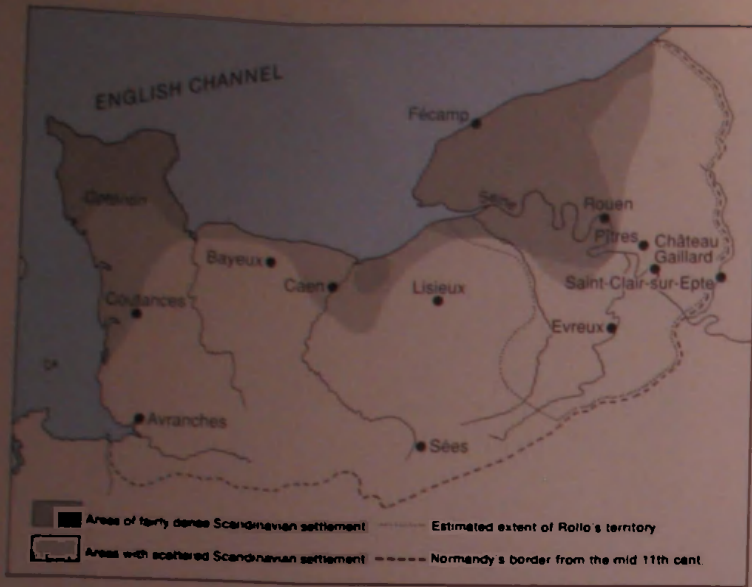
ENGLISH CHANNEL

Fécamp

Cotentin

Seine

Rouen

Pîtres

Château Gaillard

Saint-Clair-sur-Epte

Bayeux

Caen

Lisieux

Coutances

Evreux

Avranches

Sées

Areas of fairly dense Scandinavian settlement

Estimated extent of Rollo's territory

Areas with scattered Scandinavian settlement

Normandy's border from the mid 11th cent